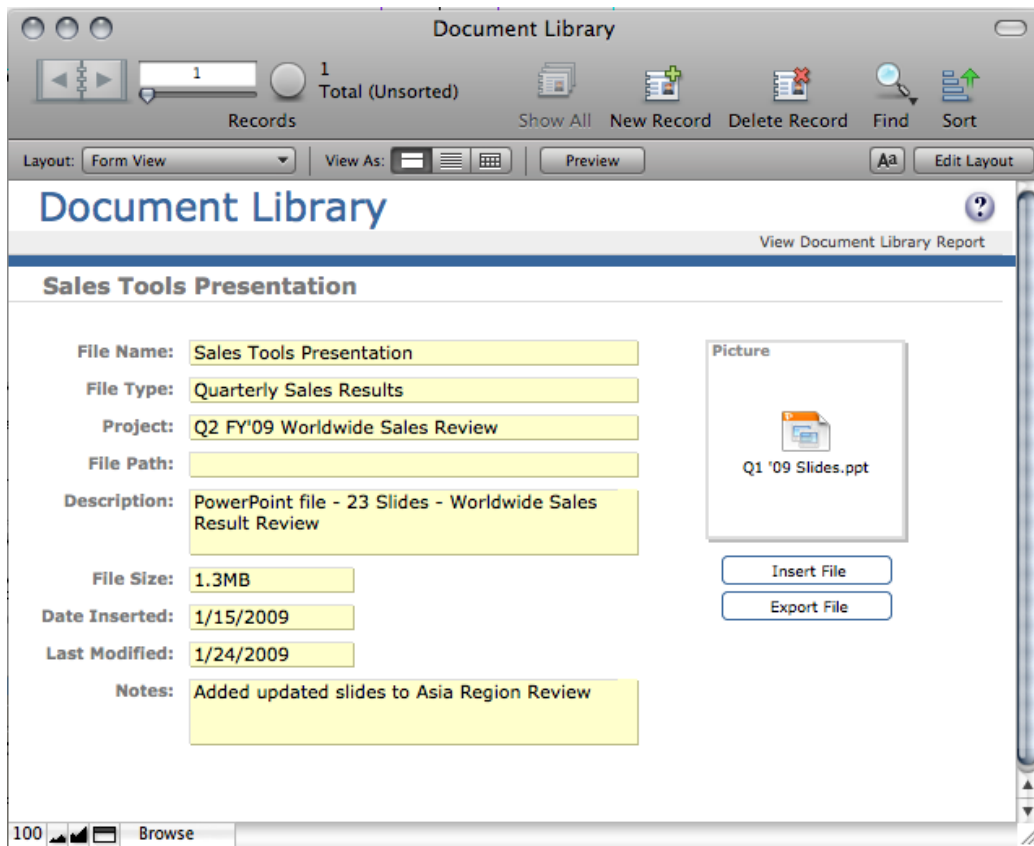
Document Library

1

1
Total (Unsorted)

Records

Show All New Record Delete Record Find Sort

Layout: Form View View As: Preview Edit Layout

Document Library

View Document Library Report

Sales Tools Presentation

File Name: Sales Tools Presentation
File Type: Quarterly Sales Results
Project: Q2 FY'09 Worldwide Sales Review
File Path:
Description: PowerPoint file - 23 Slides - Worldwide Sales Result Review
File Size: 1.3MB
Date Inserted: 1/15/2009
Last Modified: 1/24/2009
Notes: Added updated slides to Asia Region Review

Picture

Q1 '09 Slides.ppt

Insert File
Export File

100 Browse